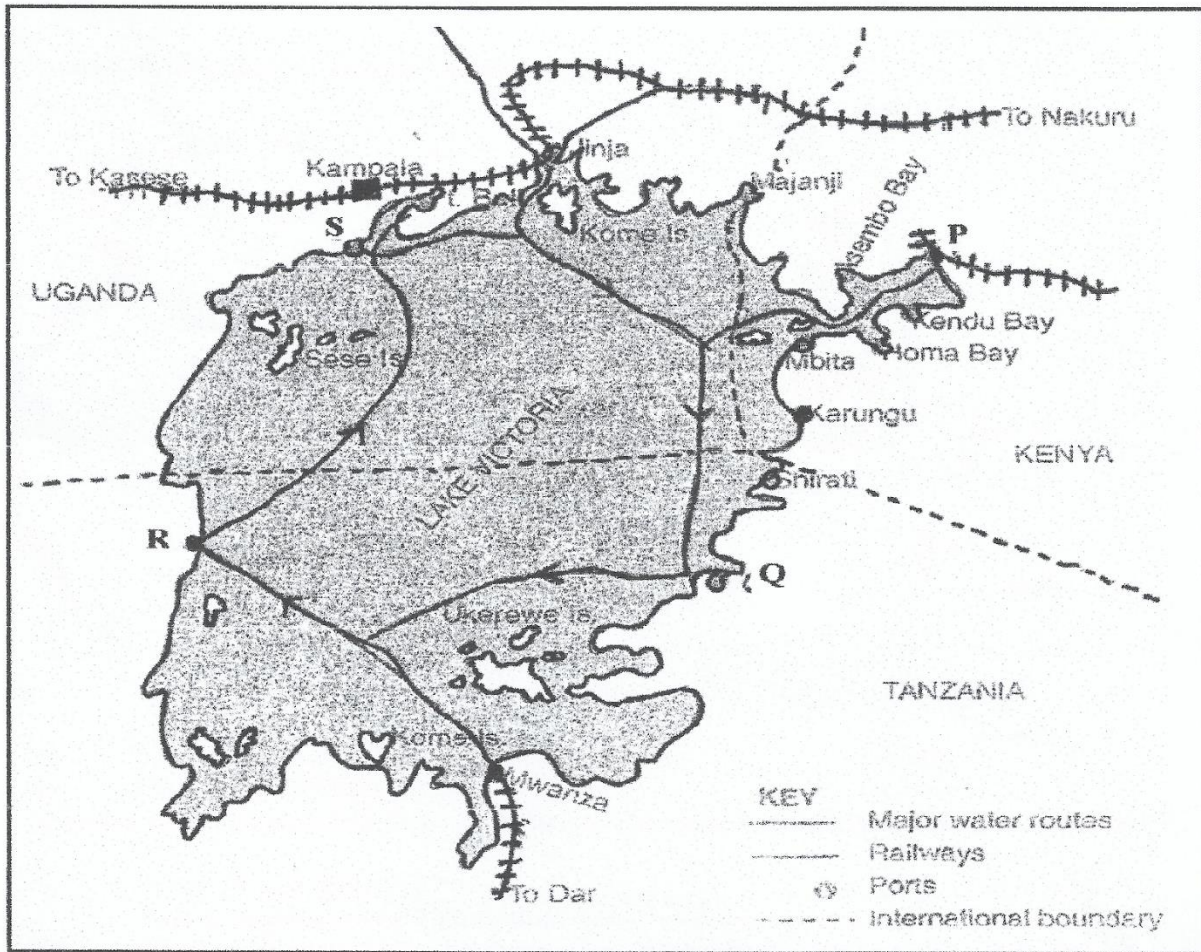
To Nakuru
Jinja
To Kasese
Kampala
Pt. Bell
Majanji
Usembo Bay
S
Kome Is
P
UGANDA
Kendu Bay
Homa Bay
Sese Is
Mbita
LAKE VICTORIA
Karungu
KENYA
Shirati
R
Q
Ukerewe Is
TANZANIA
Koma Is
Mwanza
KEY
Major water routes
Railways
Ports
International boundary
To Dar